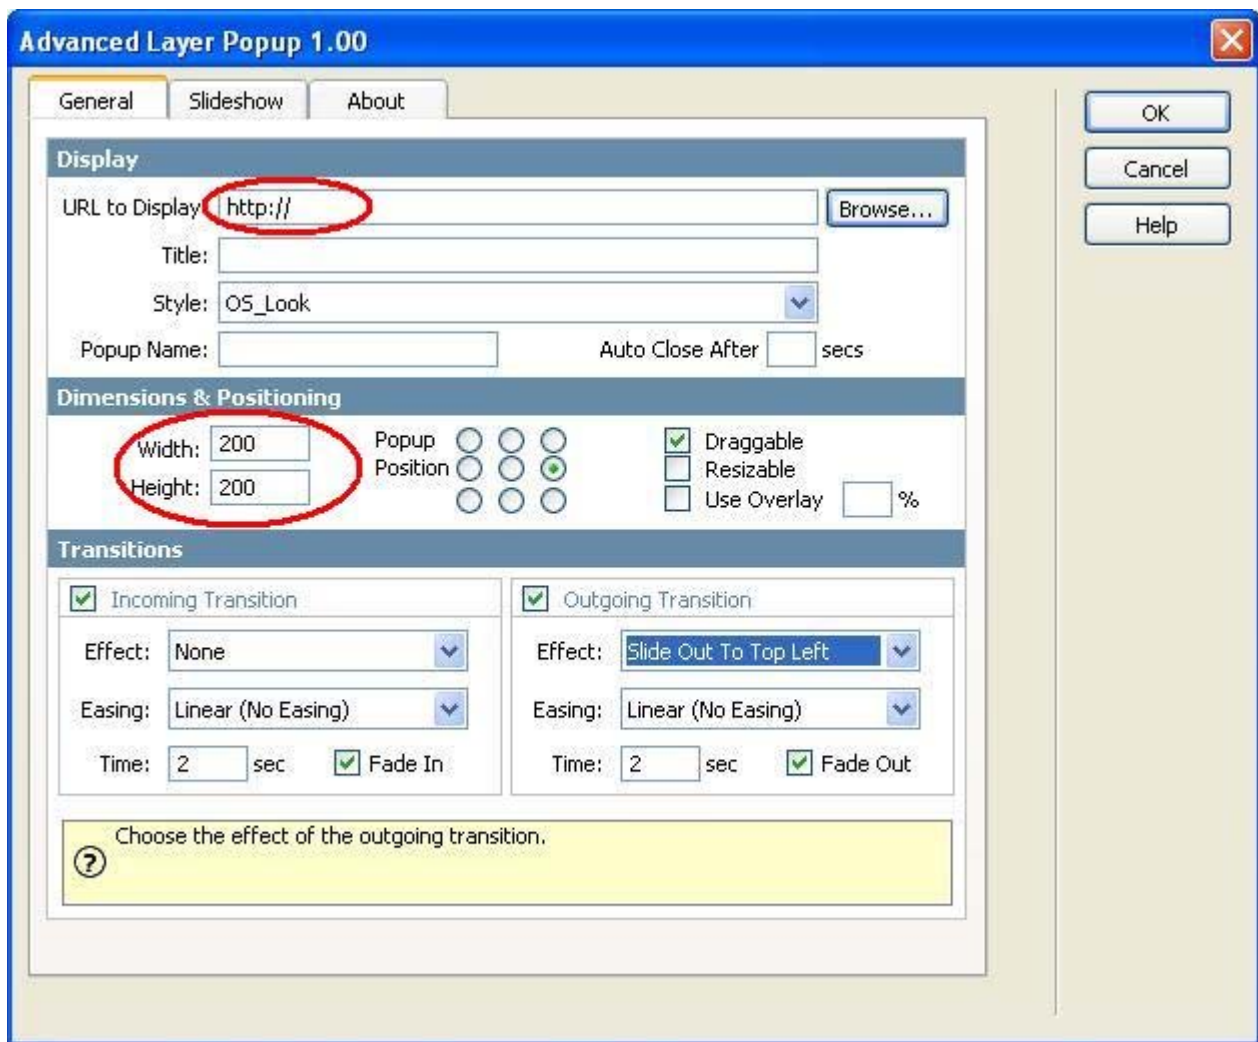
Advanced Layer Popup 1.00

General | Slideshow | About

OK
Cancel
Help

Display

URL to Display: http://
Browse...

Title:

Style: OS_Look

Popup Name:
Auto Close After secs

Dimensions & Positioning

Width: 200
Height: 200

Popup Position

Draggable
Resizable
Use Overlay %

Transitions

Incoming Transition

Effect: None
Easing: Linear (No Easing)
Time: 2 sec
Fade In

Outgoing Transition

Effect: Slide Out To Top Left
Easing: Linear (No Easing)
Time: 2 sec
Fade Out

Choose the effect of the outgoing transition.